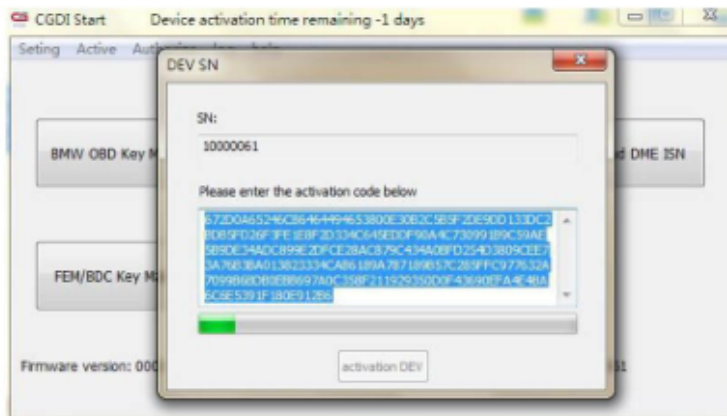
CGDI Start Device activation time remaining -1 days

Seting Active Auth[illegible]

DEV SN

SN:

10000061

Please enter the activation code below

672D0A65246C8646449465380DE30B2C5B5F2DE9DD133DC2BD85FD26F3FE1EBF2D334C645EDDF90A4C73099189C59AE5B9DE34ADC899E2DFCE28AC879C434A08FD254D3809CEE73A76838A013823334CA86189A787189B57C285FFC977632A7099B6BDB0EB8697A0C358F211929350D0F43690EFA4E48A5C6E5391F180E912B6

activation DEV

BMW OBD Key M

FEM/BDC Key M

d DME ISN

Firmware version: 000

51